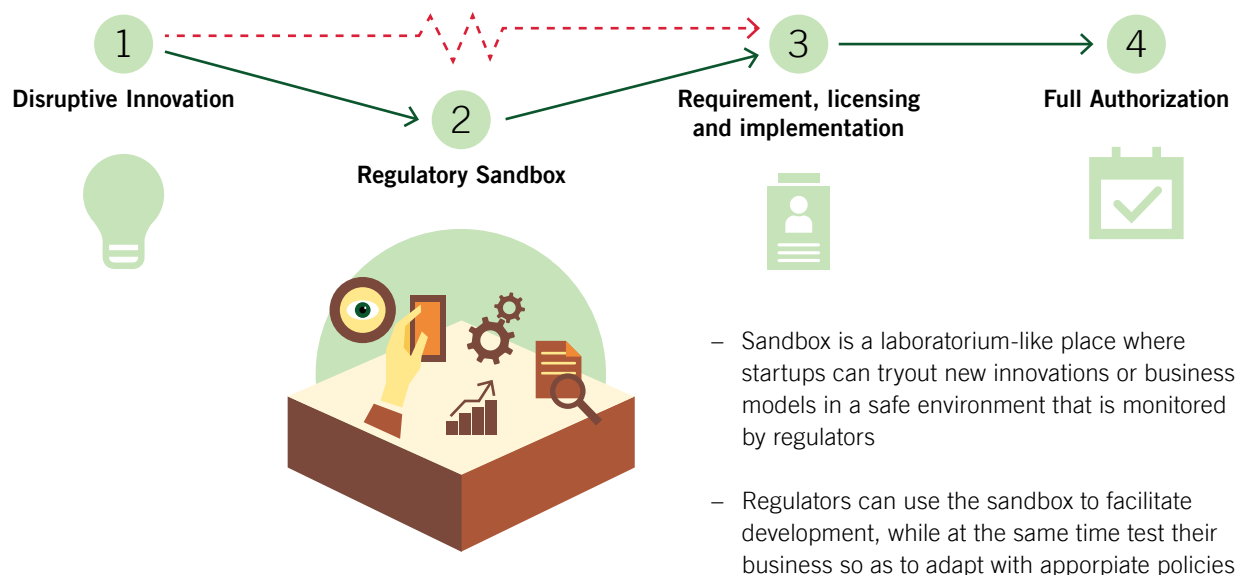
1

Disruptive Innovation

2

Regulatory Sandbox

3

Requirement, licensing and implementation

4

Full Authorization

– Sandbox is a laboratorium-like place where startups can tryout new innovations or business models in a safe environment that is monitored by regulators

– Regulators can use the sandbox to facilitate development, while at the same time test their business so as to adapt with apporpiate policies